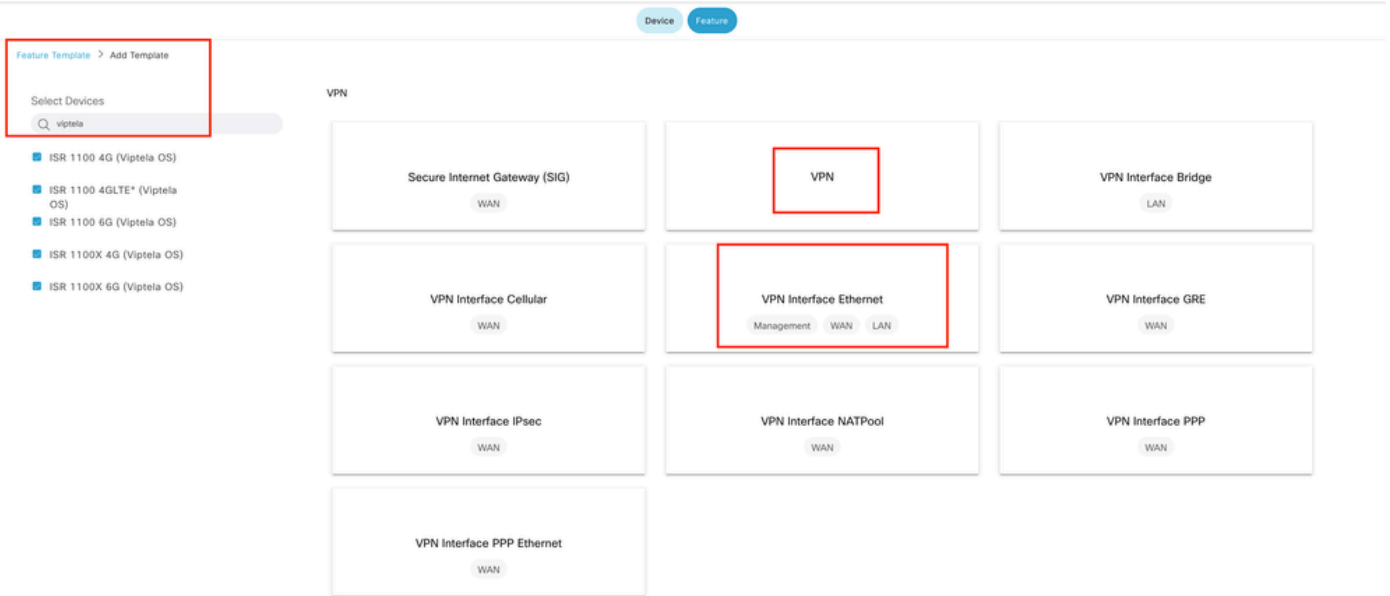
Device Feature

Feature Template > Add Template

Select Devices

viptela

ISR 1100 4G (Viptela OS)

ISR 1100 4GLTE* (Viptela OS)

ISR 1100 6G (Viptela OS)

ISR 1100X 4G (Viptela OS)

ISR 1100X 6G (Viptela OS)

VPN

Secure Internet Gateway (SIG)
WAN

VPN

VPN Interface Bridge
LAN

VPN Interface Cellular
WAN

VPN Interface Ethernet
Management WAN LAN

VPN Interface GRE
WAN

VPN Interface IPsec
WAN

VPN Interface NATPool
WAN

VPN Interface PPP
WAN

VPN Interface PPP Ethernet
WAN